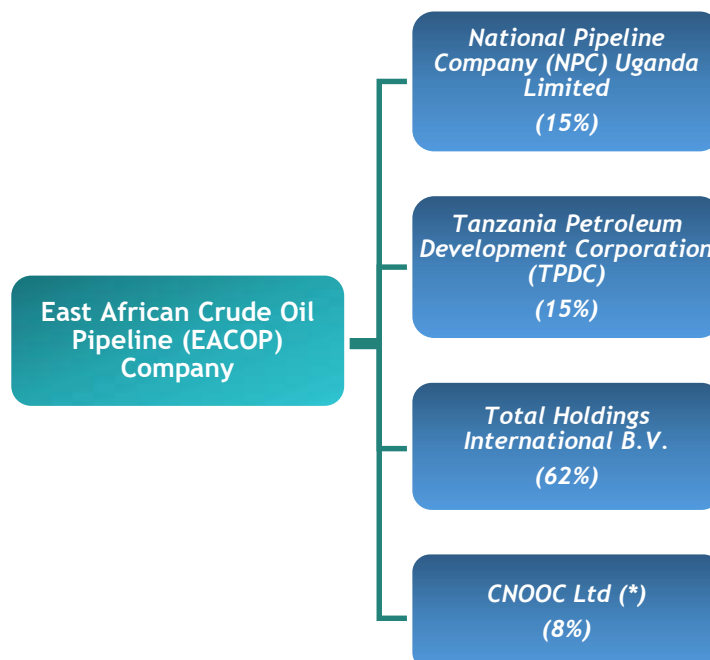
East African Crude Oil Pipeline (EACOP) Company

National Pipeline Company (NPC) Uganda Limited
(15%)

Tanzania Petroleum Development Corporation (TPDC)
(15%)

Total Holdings International B.V.
(62%)

CNOOC Ltd (*)
(8%)